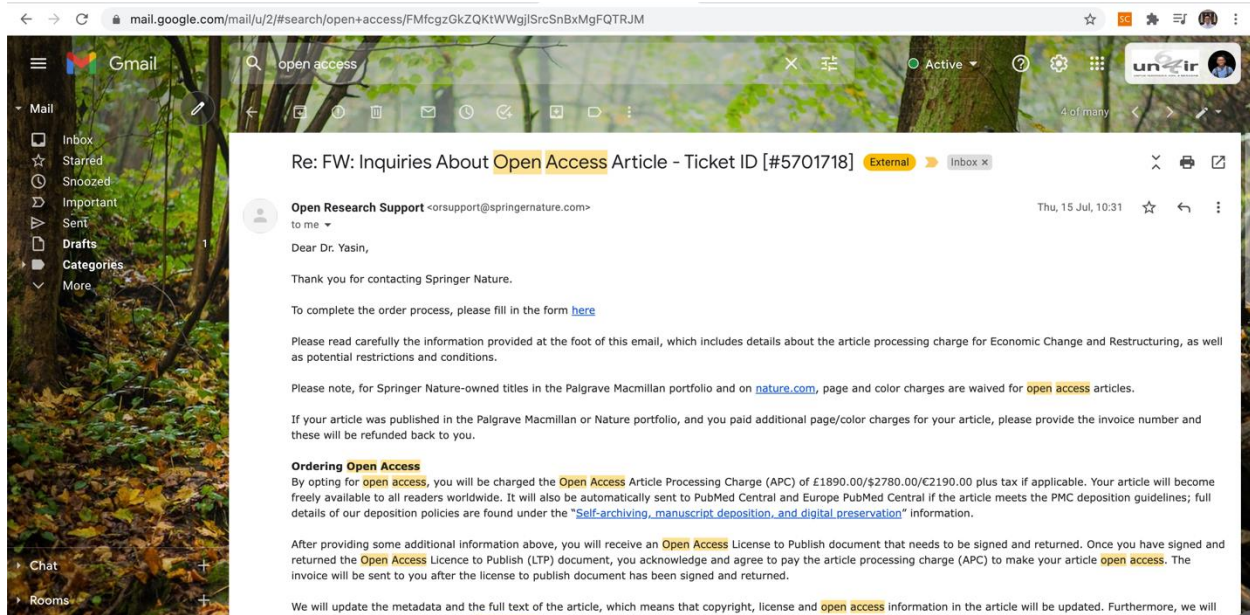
mail.google.com/mail/u/2/#search/open+access/FMfcgzGkZQKtWWgjlSrcSnBxMgFQTRJM

Gmail

open access

Active

Mail

Inbox
Starred
Snoozed
Important
Sent
Drafts 1
Categories
More

Chat
Rooms

4 of many

Re: FW: Inquiries About Open Access Article - Ticket ID [#5701718] External Inbox ×

Open Research Support <orsupport@springernature.com>
to me

Thu, 15 Jul, 10:31

Dear Dr. Yasin,

Thank you for contacting Springer Nature.

To complete the order process, please fill in the form here

Please read carefully the information provided at the foot of this email, which includes details about the article processing charge for Economic Change and Restructuring, as well as potential restrictions and conditions.

Please note, for Springer Nature-owned titles in the Palgrave Macmillan portfolio and on nature.com, page and color charges are waived for open access articles.

If your article was published in the Palgrave Macmillan or Nature portfolio, and you paid additional page/color charges for your article, please provide the invoice number and these will be refunded back to you.

Ordering Open Access
By opting for open access, you will be charged the Open Access Article Processing Charge (APC) of £1890.00/$2780.00/€2190.00 plus tax if applicable. Your article will become freely available to all readers worldwide. It will also be automatically sent to PubMed Central and Europe PubMed Central if the article meets the PMC deposition guidelines; full details of our deposition policies are found under the "Self-archiving, manuscript deposition, and digital preservation" information.

After providing some additional information above, you will receive an Open Access License to Publish document that needs to be signed and returned. Once you have signed and returned the Open Access Licence to Publish (LTP) document, you acknowledge and agree to pay the article processing charge (APC) to make your article open access. The invoice will be sent to you after the license to publish document has been signed and returned.

We will update the metadata and the full text of the article, which means that copyright, license and open access information in the article will be updated. Furthermore, we will